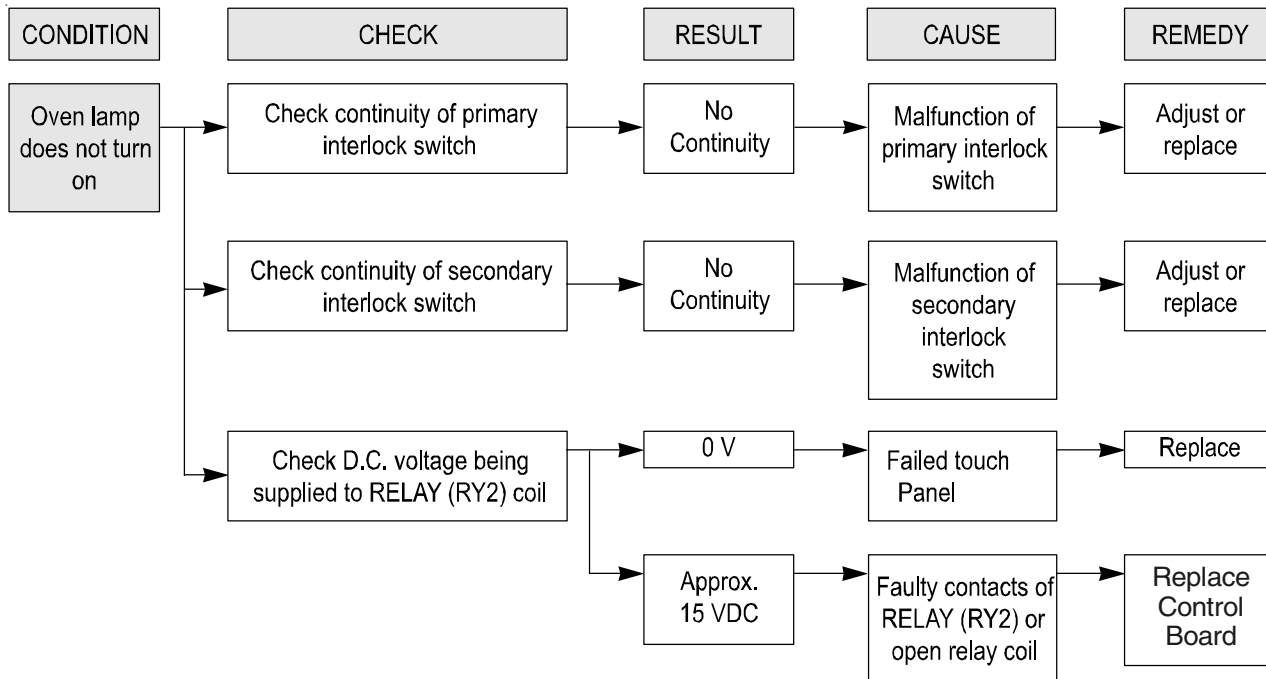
CONDITION

CHECK

RESULT

CAUSE

REMEDY

Oven lamp does not turn on

Check continuity of primary interlock switch

No Continuity

Malfunction of primary interlock switch

Adjust or replace

Check continuity of secondary interlock switch

No Continuity

Malfunction of secondary interlock switch

Adjust or replace

Check D.C. voltage being supplied to RELAY (RY2) coil

0 V

Failed touch Panel

Replace

Approx. 15 VDC

Faulty contacts of RELAY (RY2) or open relay coil

Replace Control Board